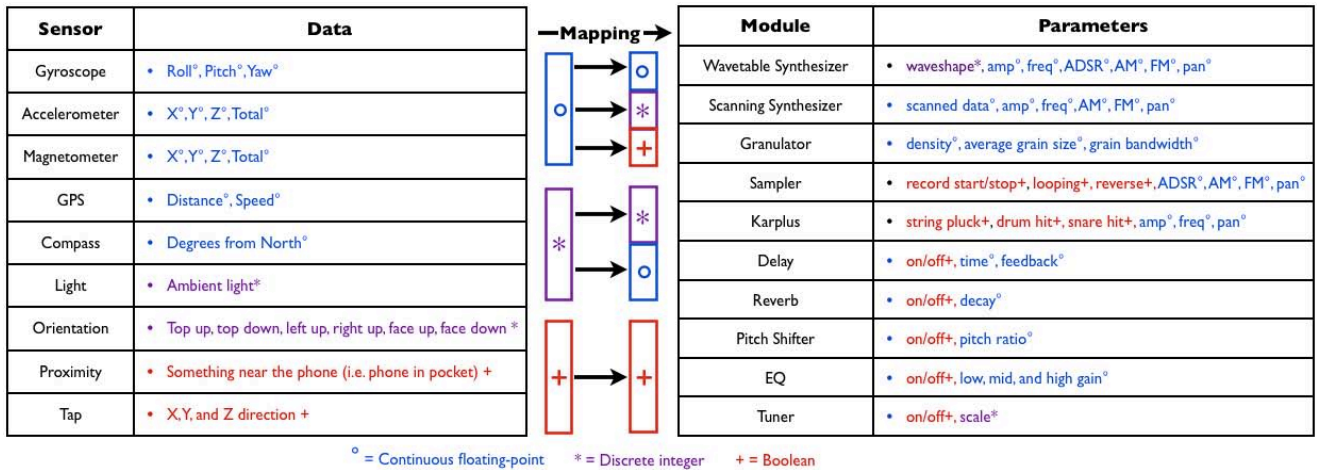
| Sensor | Data |
|---|---|
| Gyroscope | • Roll°, Pitch°, Yaw° |
| Accelerometer | • X°, Y°, Z°, Total° |
| Magnetometer | • X°, Y°, Z°, Total° |
| GPS | • Distance°, Speed° |
| Compass | • Degrees from North° |
| Light | • Ambient light* |
| Orientation | • Top up, top down, left up, right up, face up, face down * |
| Proximity | • Something near the phone (i.e. phone in pocket) + |
| Tap | • X, Y, and Z direction + |

—Mapping→

o → o
o → *
o → +
* → *
* → o
+ → +

| Module | Parameters |
|---|---|
| Wavetable Synthesizer | • waveshape*, amp°, freq°, ADSR°, AM°, FM°, pan° |
| Scanning Synthesizer | • scanned data°, amp°, freq°, AM°, FM°, pan° |
| Granulator | • density°, average grain size°, grain bandwidth° |
| Sampler | • record start/stop+, looping+, reverse+, ADSR°, AM°, FM°, pan° |
| Karplus | • string pluck+, drum hit+, snare hit+, amp°, freq°, pan° |
| Delay | • on/off+, time°, feedback° |
| Reverb | • on/off+, decay° |
| Pitch Shifter | • on/off+, pitch ratio° |
| EQ | • on/off+, low, mid, and high gain° |
| Tuner | • on/off+, scale* |

° = Continuous floating-point   * = Discrete integer   + = Boolean